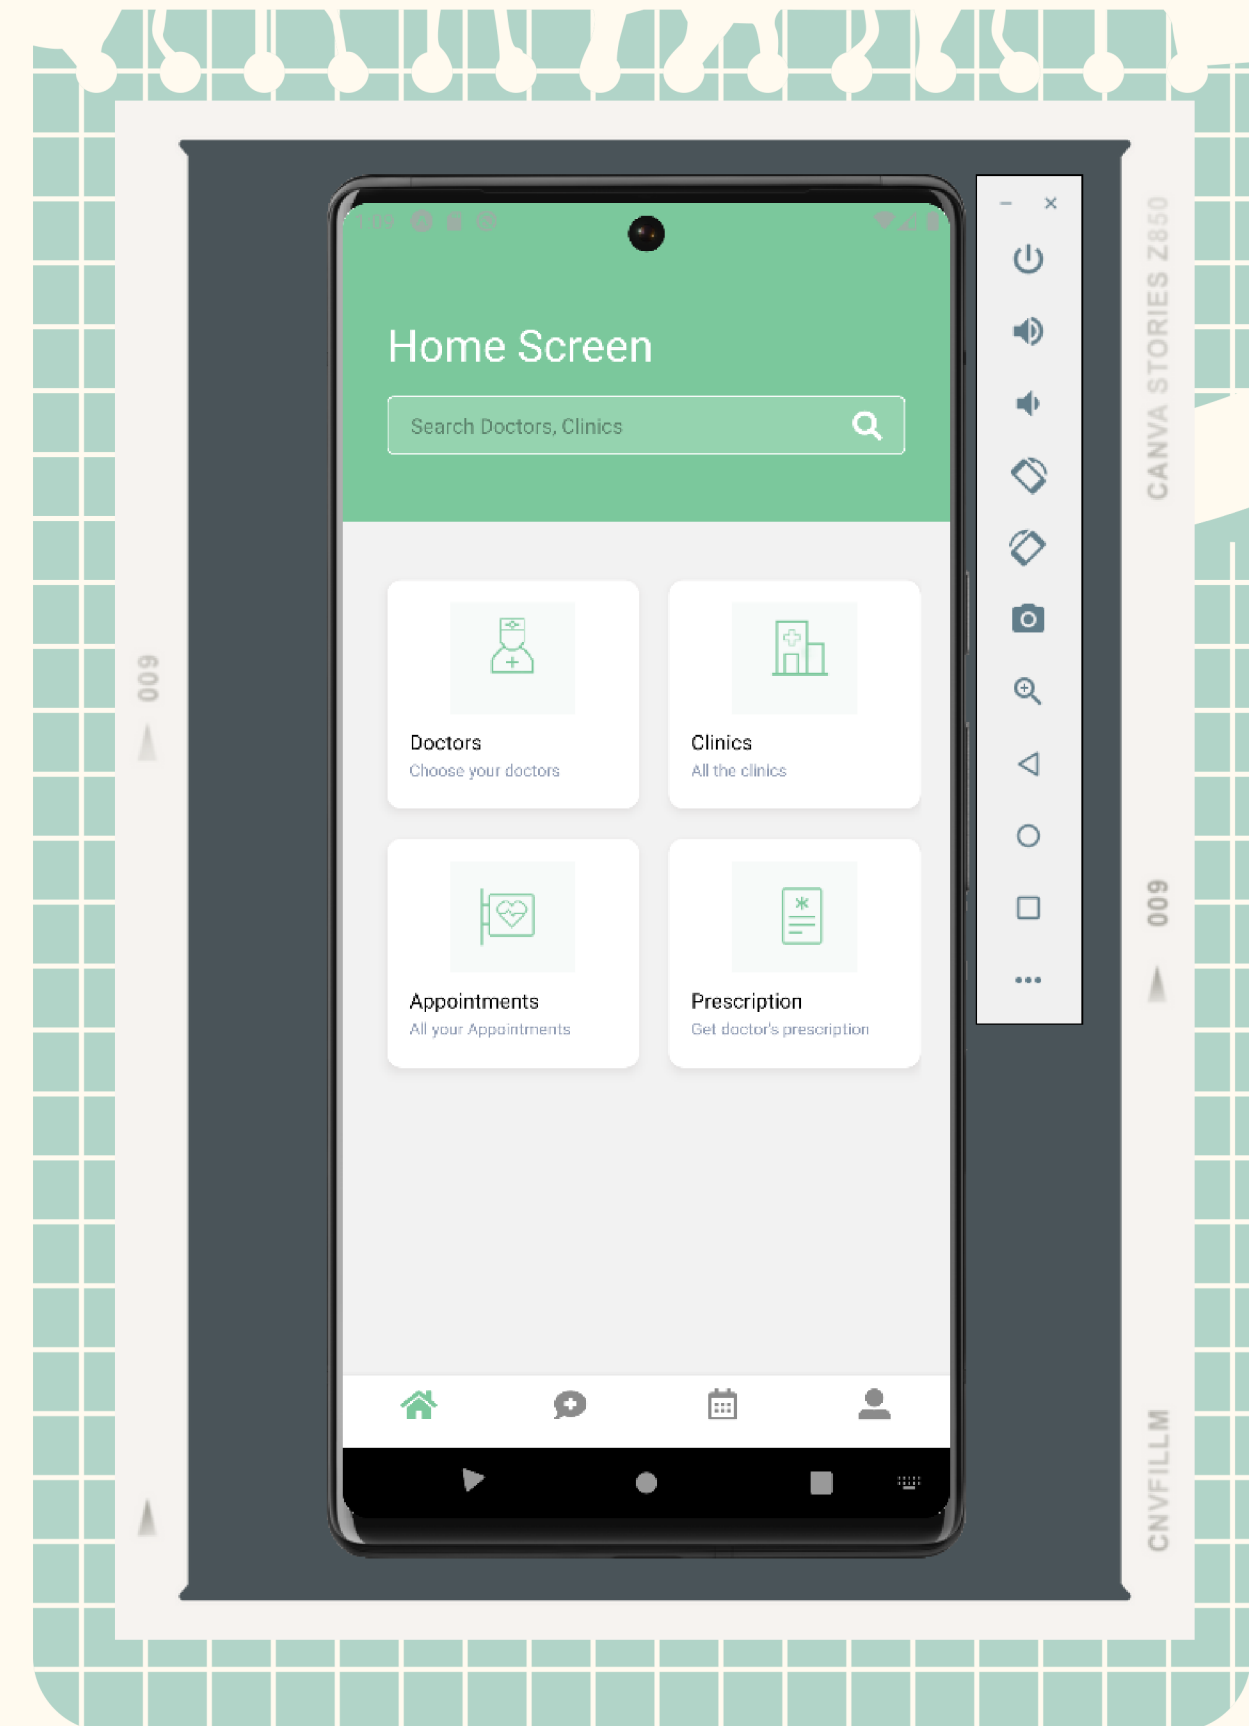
1:09

Home Screen

Search Doctors, Clinics

Doctors
Choose your doctors

Clinics
All the clinics

Appointments
All your Appointments

Prescription
Get doctor's prescription

009

CANVA STORIES Z850

009

CNVFILLM